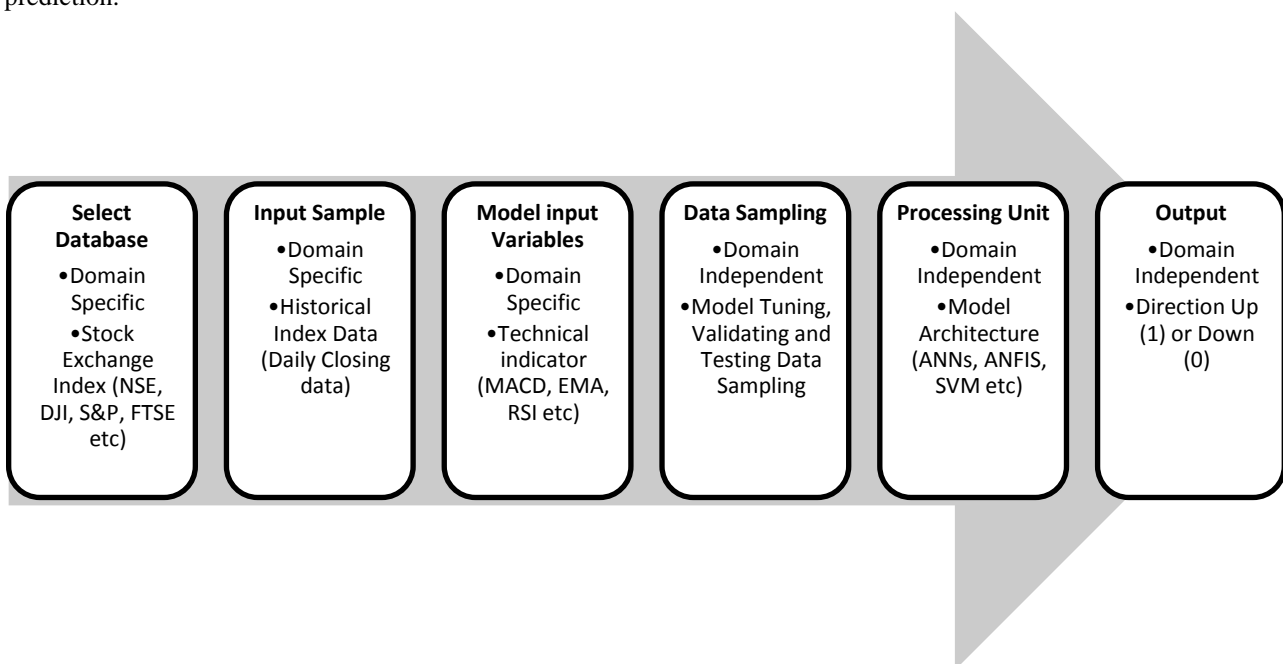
prediction.

Select Database
•Domain Specific
•Stock Exchange Index (NSE, DJI, S&P, FTSE etc)

Input Sample
•Domain Specific
•Historical Index Data (Daily Closing data)

Model input Variables
•Domain Specific
•Technical indicator (MACD, EMA, RSI etc)

Data Sampling
•Domain Independent
•Model Tuning, Validating and Testing Data Sampling

Processing Unit
•Domain Independent
•Model Architecture (ANNs, ANFIS, SVM etc)

Output
•Domain Independent
•Direction Up (1) or Down (0)